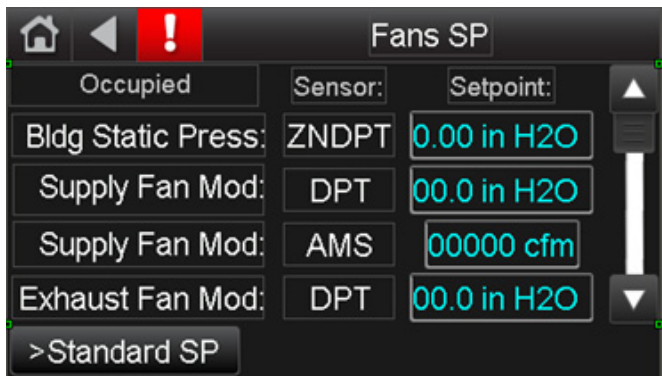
!

Fans SP

Occupied

Sensor:

Setpoint:

| | | |
|---|---|---|
| Bldg Static Press: | ZNDPT | 0.00 in H2O |
| Supply Fan Mod: | DPT | 00.0 in H2O |
| Supply Fan Mod: | AMS | 00000 cfm |
| Exhaust Fan Mod: | DPT | 00.0 in H2O |

>Standard SP